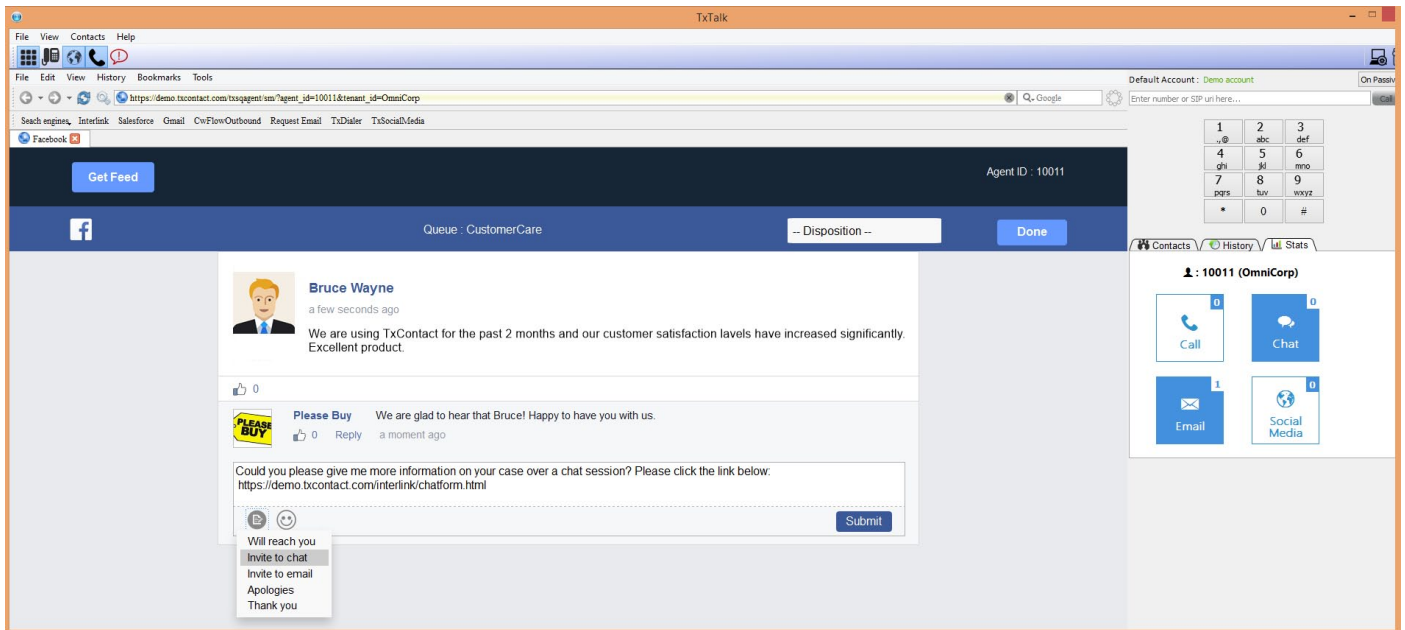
TxTalk

File View Contacts Help

File Edit View History Bookmarks Tools

https://demo.txcontact.com/txsqagent/sm/?agent_id=10011&tenant_id=OmniCorp

Google

Seach engines, Interlink Salesforce Gmail CwFlowOutbound Request Email TxDialer TxSocialMedia

Facebook

Get Feed

Agent ID : 10011

Queue : CustomerCare

-- Disposition --

Done

Bruce Wayne

a few seconds ago

We are using TxContact for the past 2 months and our customer satisfaction lavels have increased significantly. Excellent product.

0

Please Buy We are glad to hear that Bruce! Happy to have you with us.

0 Reply a moment ago

Could you please give me more information on your case over a chat session? Please click the link below:
https://demo.txcontact.com/interlink/chatform.html

Submit

Will reach you
Invite to chat
Invite to email
Apologies
Thank you

Default Account : Demo account

On Passiv

Enter number or SIP uri here...

Cal

| 1 .,@ | 2 abc | 3 def |
|---|---|---|
| 4 ghi | 5 jkl | 6 mno |
| 7 pqrs | 8 tuv | 9 wxyz |
| * | 0 | # |

Contacts History Stats

: 10011 (OmniCorp)

0 Call

0 Chat

1 Email

0 Social Media